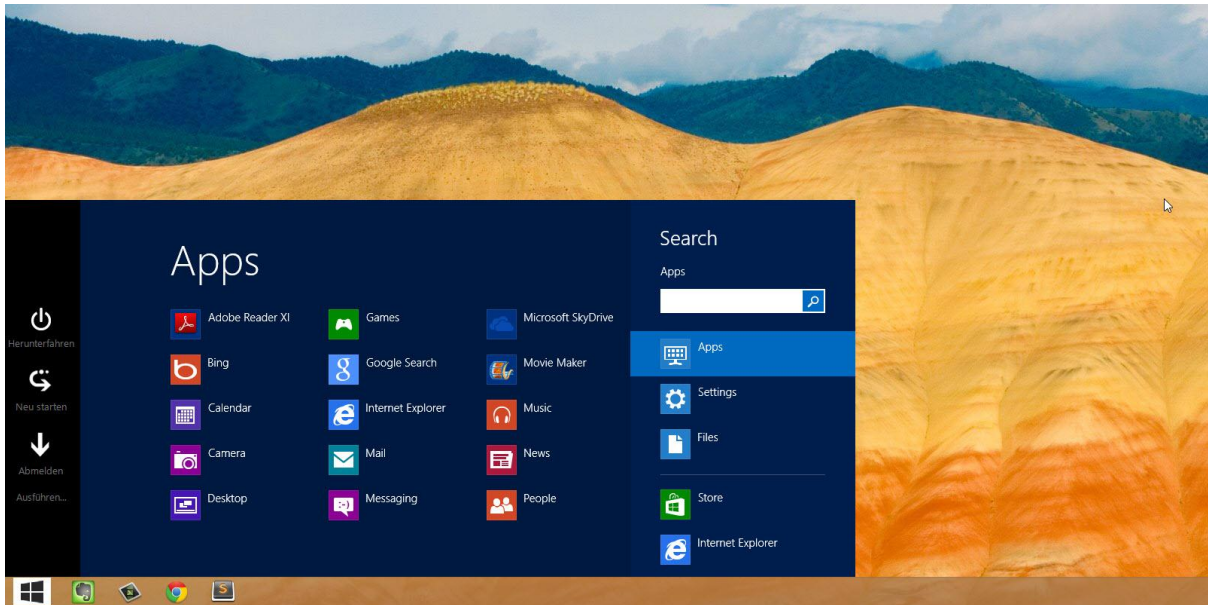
Herunterfahren

Neu starten

Abmelden

Ausführen...

Apps

Adobe Reader XI
Bing
Calendar
Camera
Desktop

Games
Google Search
Internet Explorer
Mail
Messaging

Microsoft SkyDrive
Movie Maker
Music
News
People

Search

Apps

Apps
Settings
Files

Store
Internet Explorer